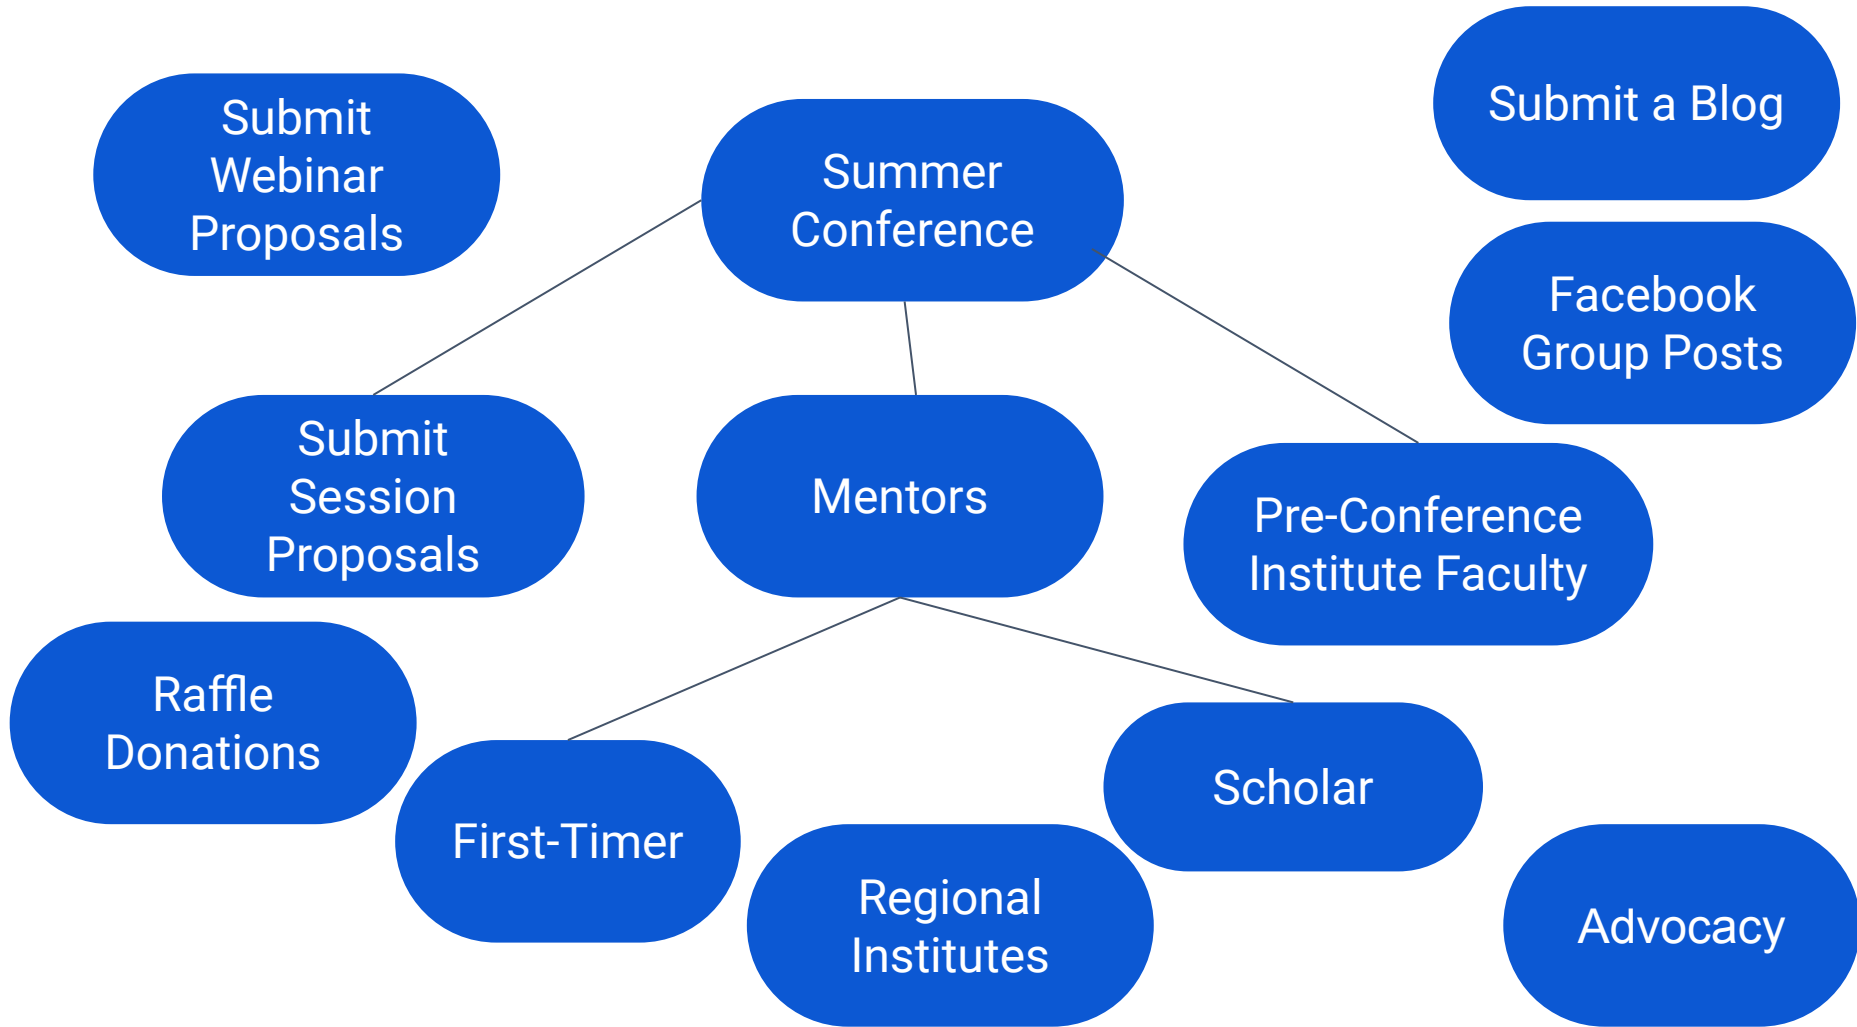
Submit Webinar Proposals

Summer Conference

Submit a Blog

Facebook Group Posts

Submit Session Proposals

Mentors

Pre-Conference Institute Faculty

Raffle Donations

First-Timer

Scholar

Regional Institutes

Advocacy